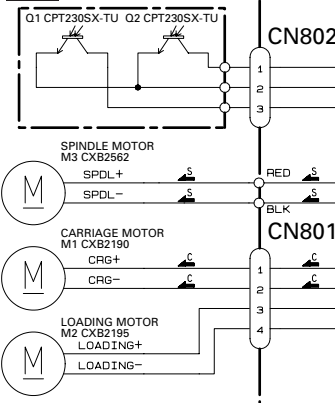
Q1 CPT230SX-TU Q2 CPT230SX-TU

CN802

1
2
3

SPINDLE MOTOR
M3 CXB2562

M

SPDL+
SPDL−

S
S

RED
BLK

S
S

CARRIAGE MOTOR
M1 CXB2190

CN801

M

CRG+
CRG−

C
C

1
2
3
4

C
C

LOADING MOTOR
M2 CXB2195

M

LOADING+
LOADING−